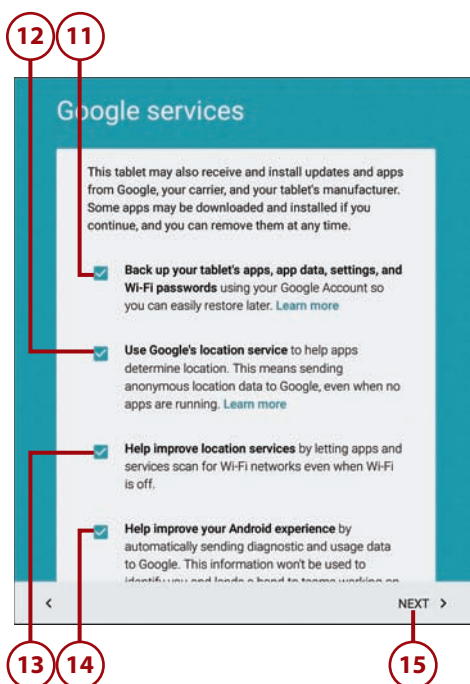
12 11

Google services

This tablet may also receive and install updates and apps from Google, your carrier, and your tablet's manufacturer. Some apps may be downloaded and installed if you continue, and you can remove them at any time.

Back up your tablet's apps, app data, settings, and Wi-Fi passwords using your Google Account so you can easily restore later. Learn more

Use Google's location service to help apps determine location. This means sending anonymous location data to Google, even when no apps are running. Learn more

Help improve location services by letting apps and services scan for Wi-Fi networks even when Wi-Fi is off.

Help improve your Android experience by automatically sending diagnostic and usage data to Google. This information won't be used to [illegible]

<

NEXT >

13 14 15